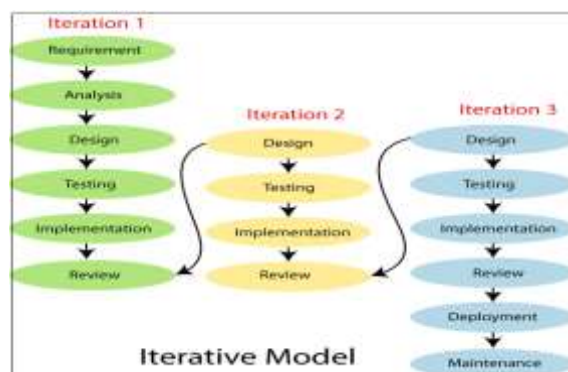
Iteration 1

Requirement

Analysis

Design

Testing

Implementation

Review

Iteration 2

Design

Testing

Implementation

Review

Iteration 3

Design

Testing

Implementation

Review

Deployment

Maintenance

Iterative Model